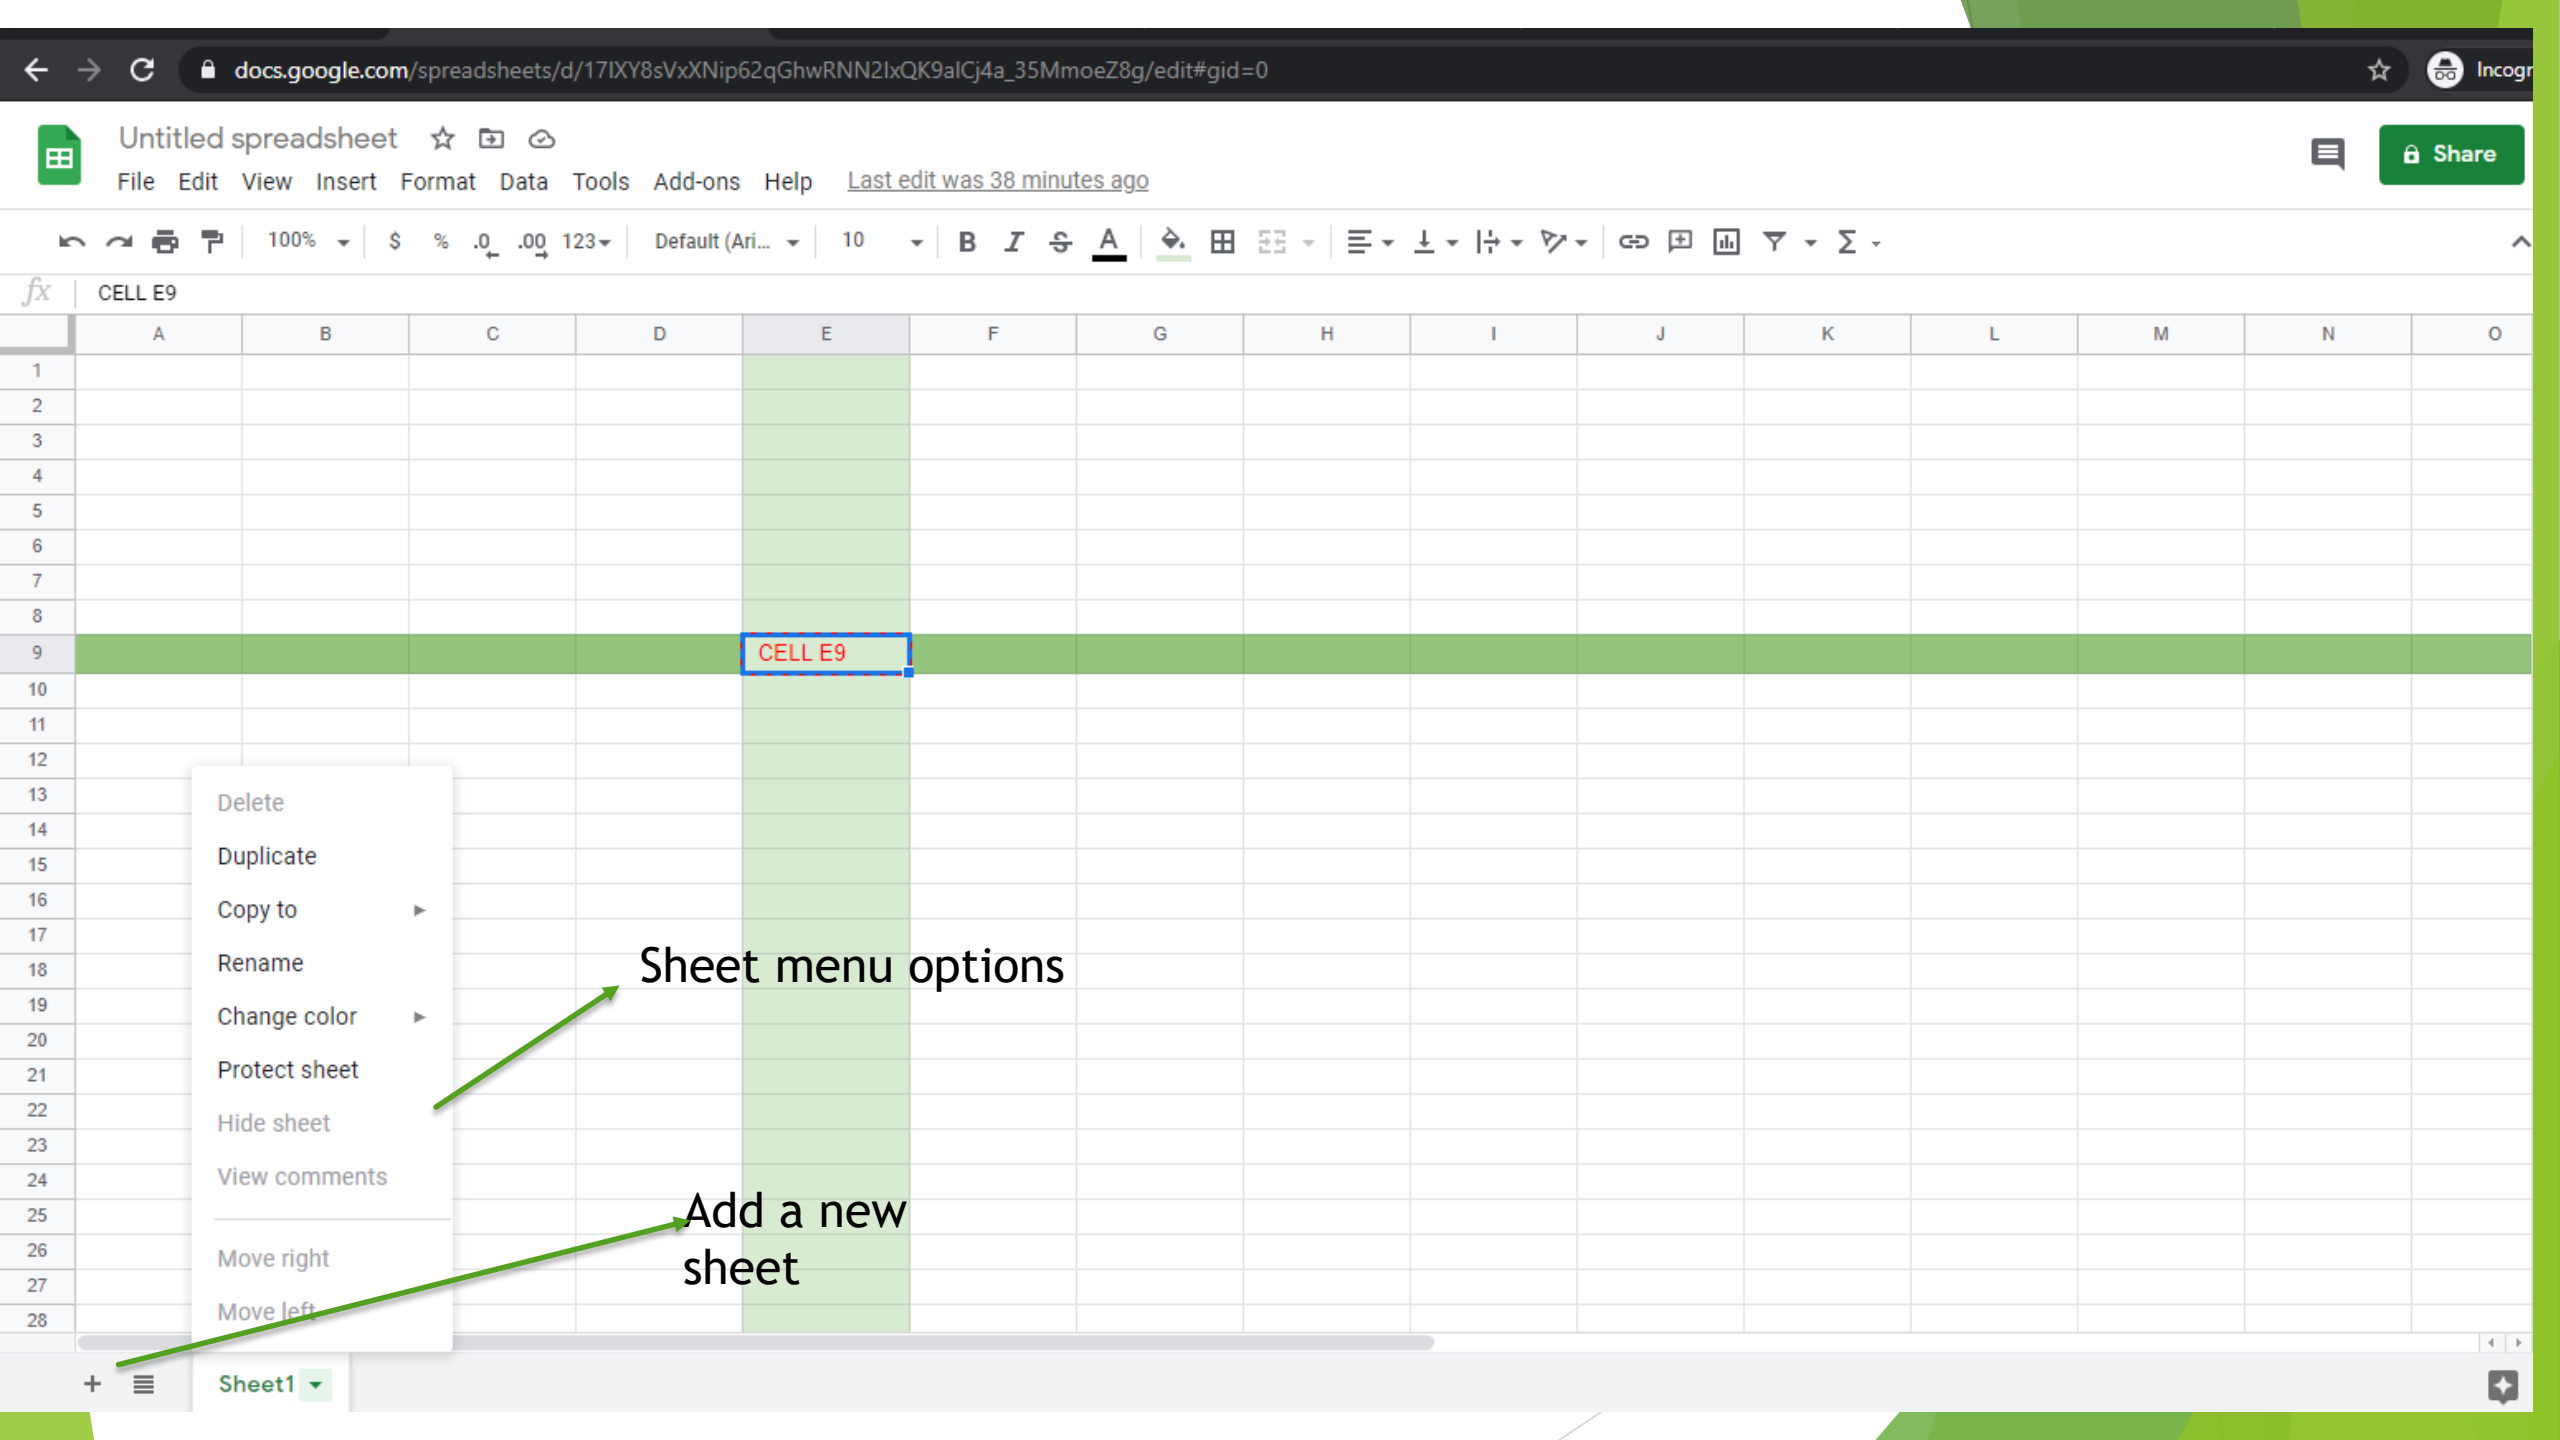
docs.google.com/spreadsheets/d/17IXY8sVxXNip62qGhwRNN2IxQK9alCj4a_35MmoeZ8g/edit#gid=0

Incogr

Untitled spreadsheet

File Edit View Insert Format Data Tools Add-ons Help Last edit was 38 minutes ago

Share

100% $ % .0 .00 123 Default (Ari... 10 B I S A

fx CELL E9

| | A | B | C | D | E | F | G | H | I | J | K | L | M | N | O |
|---|---|---|---|---|---|---|---|---|---|---|---|---|---|---|---|
| 1 | | | | | | | | | | | | | | | |
| 2 | | | | | | | | | | | | | | | |
| 3 | | | | | | | | | | | | | | | |
| 4 | | | | | | | | | | | | | | | |
| 5 | | | | | | | | | | | | | | | |
| 6 | | | | | | | | | | | | | | | |
| 7 | | | | | | | | | | | | | | | |
| 8 | | | | | | | | | | | | | | | |
| 9 | | | | | CELL E9 | | | | | | | | | | |
| 10 | | | | | | | | | | | | | | | |
| 11 | | | | | | | | | | | | | | | |
| 12 | | | | | | | | | | | | | | | |
| 13 | | | | | | | | | | | | | | | |
| 14 | | | | | | | | | | | | | | | |
| 15 | | | | | | | | | | | | | | | |
| 16 | | | | | | | | | | | | | | | |
| 17 | | | | | | | | | | | | | | | |
| 18 | | | | | | | | | | | | | | | |
| 19 | | | | | | | | | | | | | | | |
| 20 | | | | | | | | | | | | | | | |
| 21 | | | | | | | | | | | | | | | |
| 22 | | | | | | | | | | | | | | | |
| 23 | | | | | | | | | | | | | | | |
| 24 | | | | | | | | | | | | | | | |
| 25 | | | | | | | | | | | | | | | |
| 26 | | | | | | | | | | | | | | | |
| 27 | | | | | | | | | | | | | | | |
| 28 | | | | | | | | | | | | | | | |

Delete
Duplicate
Copy to
Rename
Change color
Protect sheet
Hide sheet
View comments
Move right
Move left

Sheet menu options

Add a new sheet

+ Sheet1